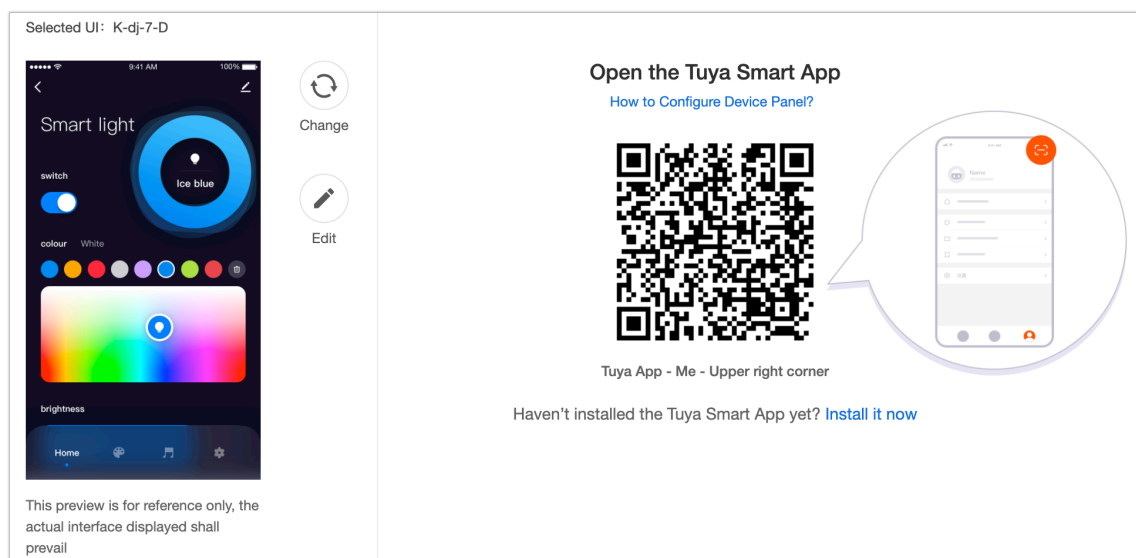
Selected UI：K-dj-7-D

9:41 AM
100%

Smart light

Ice blue

switch

colour White

brightness

Home

Change

Edit

This preview is for reference only, the actual interface displayed shall prevail

Open the Tuya Smart App

How to Configure Device Panel?

Name

Tuya App - Me - Upper right corner

Haven't installed the Tuya Smart App yet? Install it now